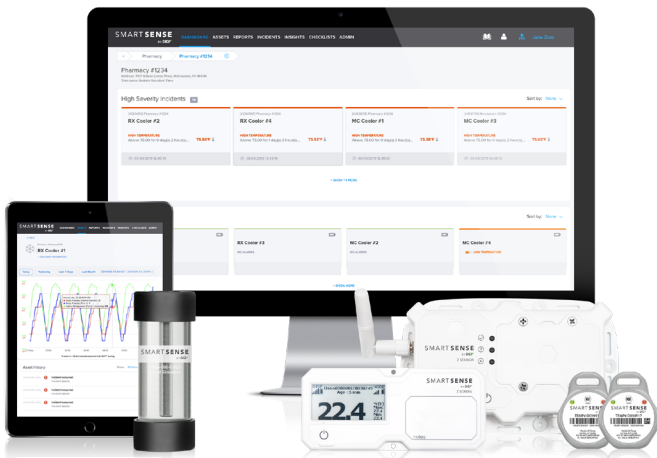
SMARTSENSE by DIGI

DASHBOARD ASSETS REPORTS INCIDENTS INSIGHTS CHECKLISTS ADMIN

Pharmacy

Pharmacy #1234

Pharmacy #1234

High Severity Incidents

Sort by:

RX Cooler #2

HIGH TEMPERATURE

75.6°F

RX Cooler #4

HIGH TEMPERATURE

75.5°F

MC Cooler #1

HIGH TEMPERATURE

75.8°F

MC Cooler #3

HIGH TEMPERATURE

75.6°F

Sort by:

RX Cooler #3

MC Cooler #2

MC Cooler #4

SMARTSENSE by DIGI

RX Cooler #1

Asset History

SMARTSENSE by DIGI

SMARTSENSE by DIGI

SMARTSENSE by DIGI

22.4